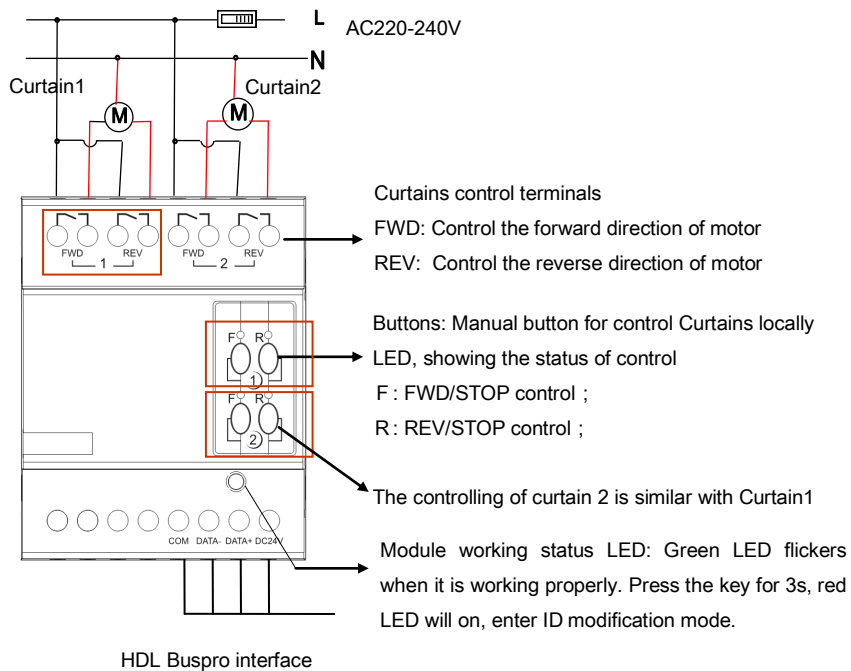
L

AC220-240V

N

Curtain1

Curtain2

M

M

FWD REV FWD REV

1 2

Curtains control terminals

FWD: Control the forward direction of motor

REV: Control the reverse direction of motor

F R

①

F R

②

Buttons: Manual button for control Curtains locally

LED, showing the status of control

F : FWD/STOP control；

R : REV/STOP control；

The controlling of curtain 2 is similar with Curtain1

COM DATA- DATA+ DC24V

Module working status LED: Green LED flickers when it is working properly. Press the key for 3s, red LED will on, enter ID modification mode.

HDL Buspro interface